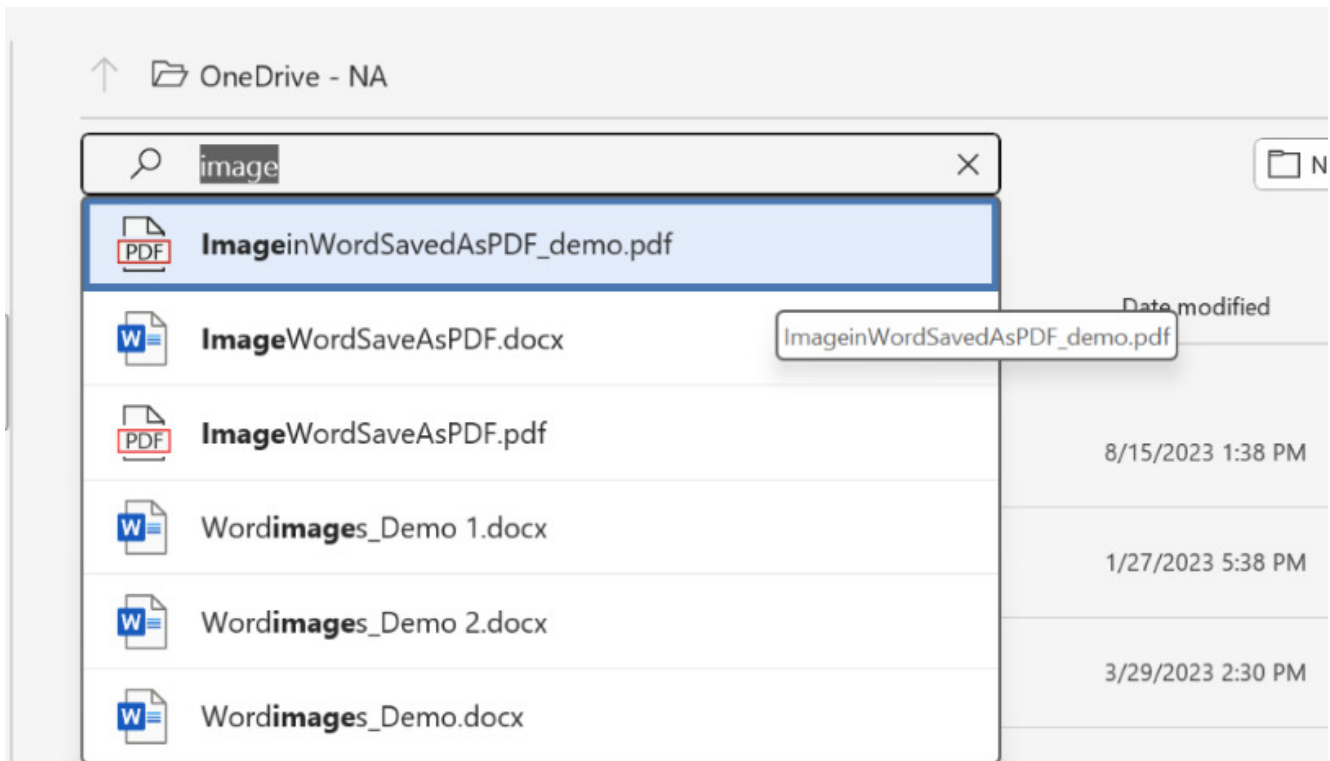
OneDrive - NA

image

N

PDF ImageinWordSavedAsPDF_demo.pdf

Date modified

W ImageWordSaveAsPDF.docx

ImageinWordSavedAsPDF_demo.pdf

PDF ImageWordSaveAsPDF.pdf

8/15/2023 1:38 PM

W Wordimages_Demo 1.docx

1/27/2023 5:38 PM

W Wordimages_Demo 2.docx

3/29/2023 2:30 PM

W Wordimages_Demo.docx